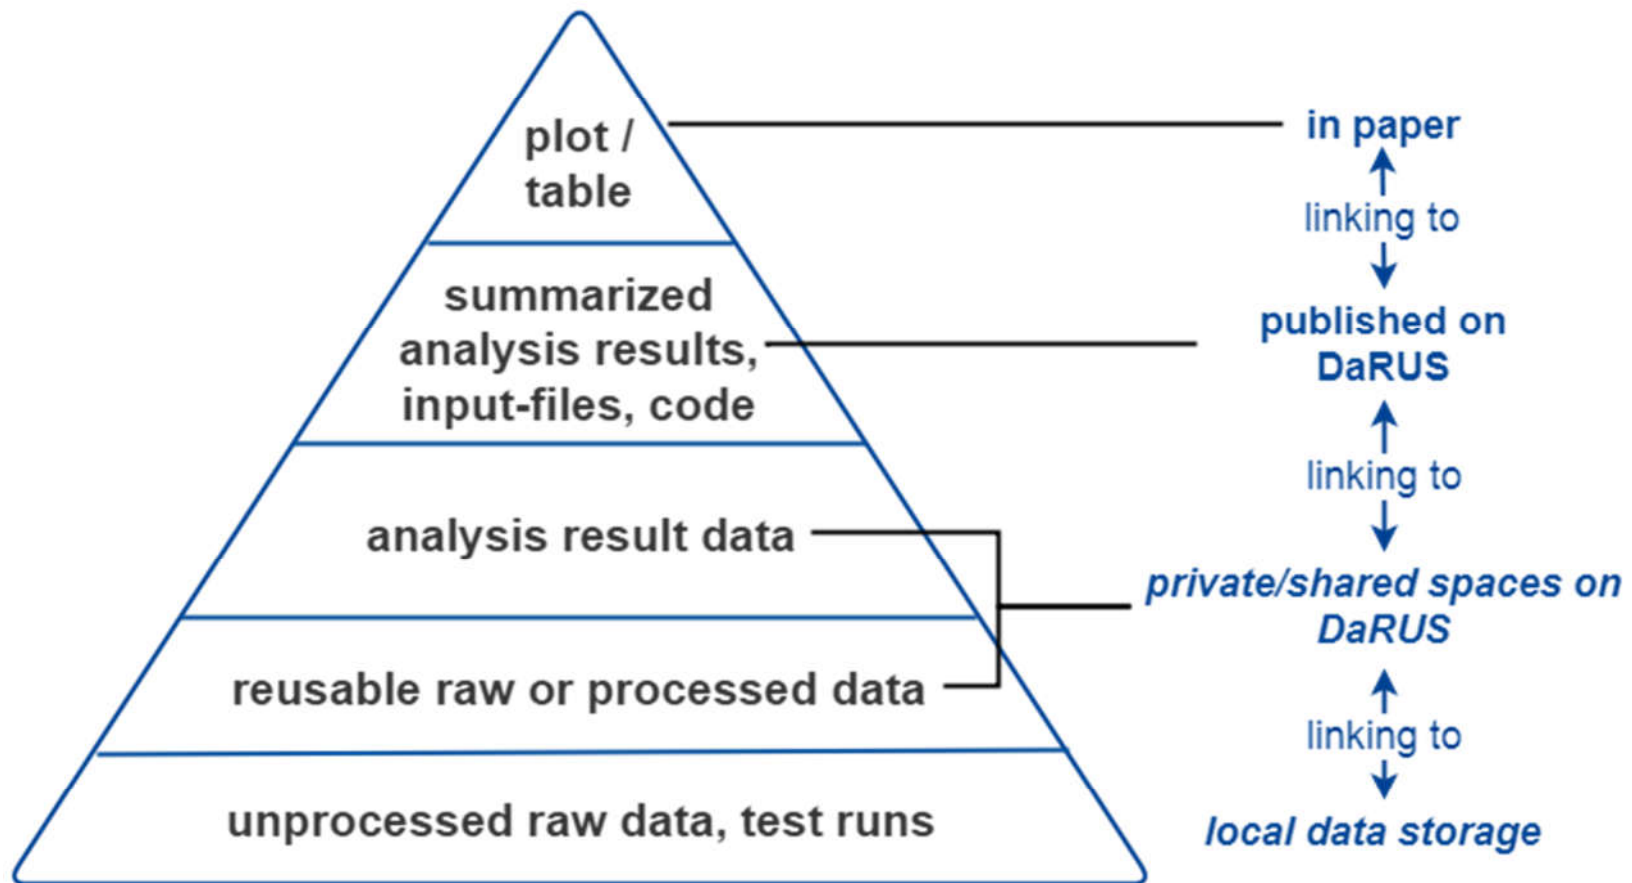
plot / table

summarized analysis results, input-files, code

analysis result data

reusable raw or processed data

unprocessed raw data, test runs

in paper

linking to

published on DaRUS

linking to

*private/shared spaces on DaRUS*

linking to

*local data storage*